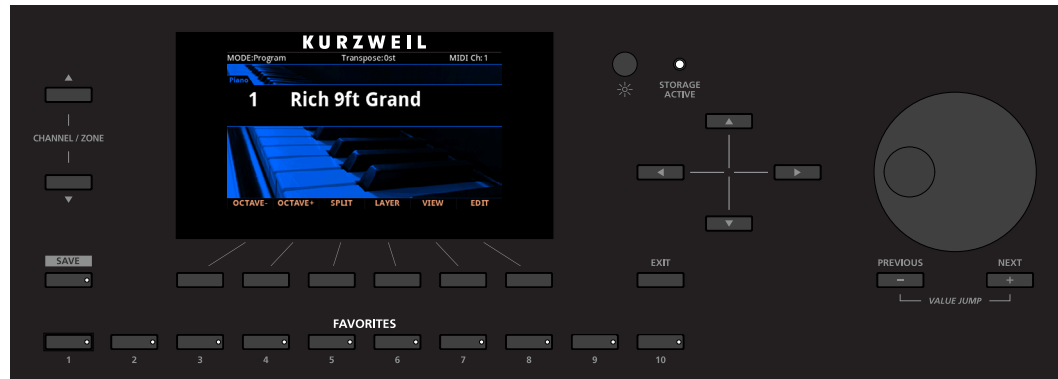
KURZWEIL

MODE:Program Transpose:0st MIDI Ch:1

Piano

1 Rich 9ft Grand

OCTAVE- OCTAVE+ SPLIT LAYER VIEW EDIT

CHANNEL / ZONE

SAVE

STORAGE ACTIVE

EXIT

PREVIOUS

NEXT

VALUE JUMP

FAVORITES

1 2 3 4 5 6 7 8 9 10